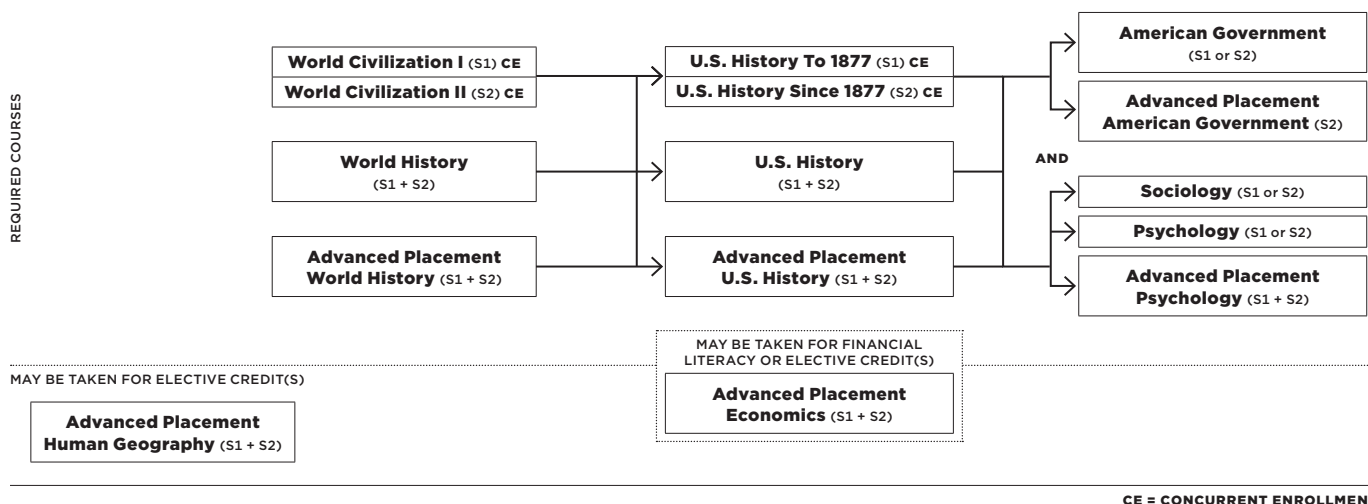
REQUIRED COURSES

World Civilization I (S1) CE
World Civilization II (S2) CE

World History
(S1 + S2)

Advanced Placement World History (S1 + S2)

U.S. History To 1877 (S1) CE
U.S. History Since 1877 (S2) CE

U.S. History
(S1 + S2)

Advanced Placement U.S. History (S1 + S2)

American Government
(S1 or S2)

Advanced Placement American Government (S2)

AND

Sociology (S1 or S2)

Psychology (S1 or S2)

Advanced Placement Psychology (S1 + S2)

MAY BE TAKEN FOR ELECTIVE CREDIT(S)

Advanced Placement Human Geography (S1 + S2)

MAY BE TAKEN FOR FINANCIAL LITERACY OR ELECTIVE CREDIT(S)

Advanced Placement Economics (S1 + S2)

CE = CONCURRENT ENROLLMEN